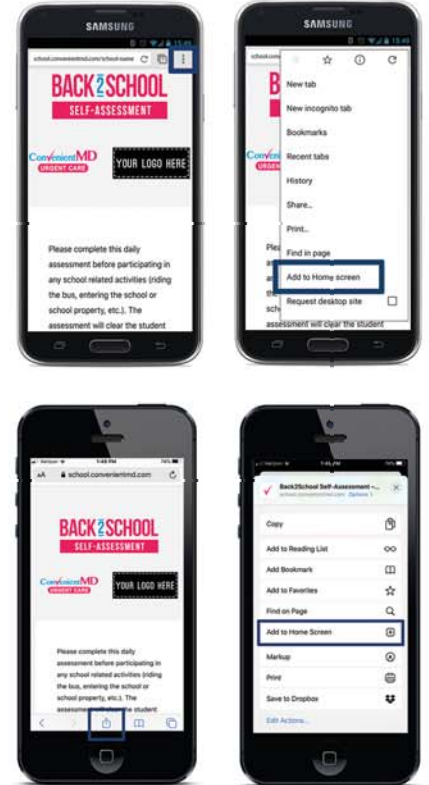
SAMSUNG

school.convenientmd.com/school-name

BACK 2 SCHOOL
SELF-ASSESSMENT

ConvenientMD URGENT CARE

YOUR LOGO HERE

Please complete this daily assessment before participating in any school related activities (riding the bus, entering the school or school property, etc.). The assessment will clear the student

SAMSUNG

New tab
New incognito tab
Bookmarks
Recent tabs
History
Share...
Print...
Find in page
Add to Home screen
Request desktop site

assessment will clear the student

Verizon 1:44 PM
AA school.convenientmd.com

BACK 2 SCHOOL
SELF-ASSESSMENT

ConvenientMD URGENT CARE

YOUR LOGO HERE

Please complete this daily assessment before participating in any school related activities (riding the bus, entering the school or school property, etc.). The assessment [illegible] the student

Back2School Self-Assessment -...
school.convenientmd.com Options

Copy
Add to Reading List
Add Bookmark
Add to Favorites
Find on Page
Add to Home Screen
Markup
Print
Save to Dropbox
Edit Actions...